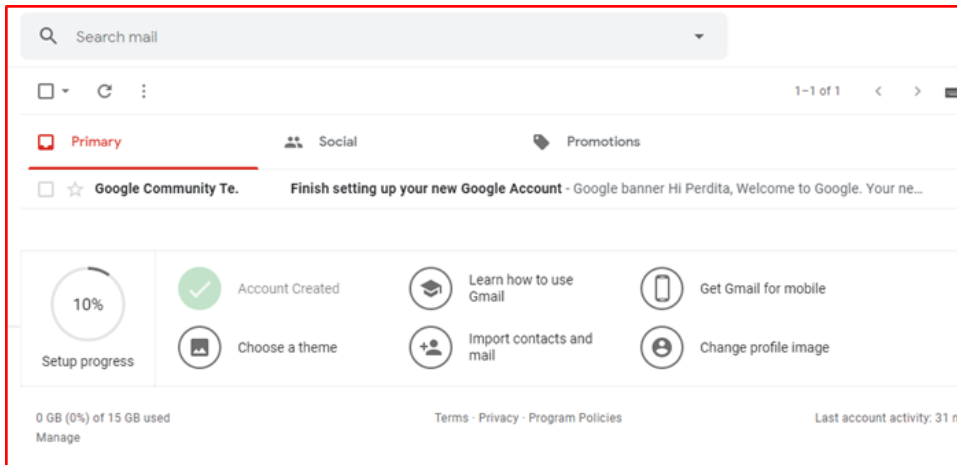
Search mail

1–1 of 1

Primary

Social

Promotions

Google Community Te.

Finish setting up your new Google Account - Google banner Hi Perdita, Welcome to Google. Your ne...

10%

Setup progress

Account Created

Learn how to use Gmail

Get Gmail for mobile

Choose a theme

Import contacts and mail

Change profile image

0 GB (0%) of 15 GB used

Manage

Terms · Privacy · Program Policies

Last account activity: 31 m